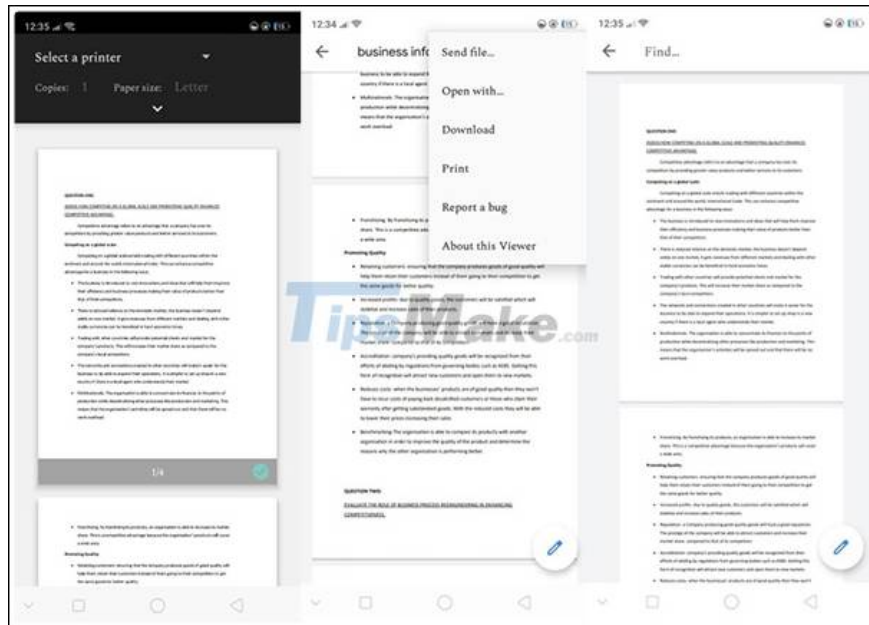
12:35

Select a printer

Copies: 1 Paper size: Letter

1/4

12:34

business info

Send file...

Open with...

Download

Print

Report a bug

About this Viewer

Promoting Quality

QUESTION TWO

12:35

Find...

QUESTION ONE

Promoting Quality

TipsMake.com